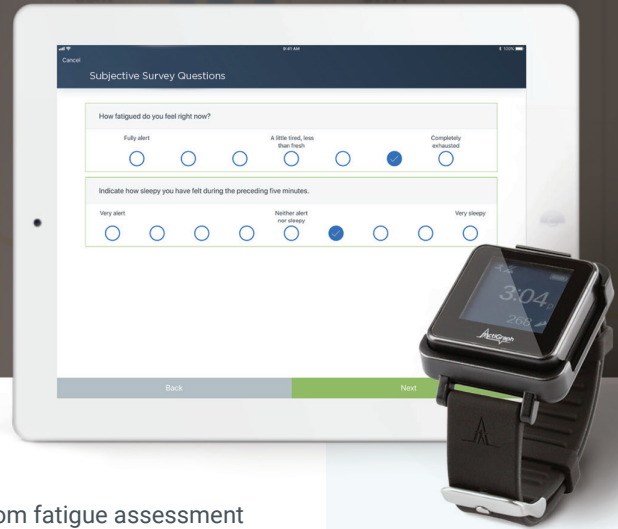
9:41 AM

100%

Cancel

Subjective Survey Questions

How fatigued do you feel right now?

Fully alert

A little tired, less than fresh

Completely exhausted

Indicate how sleepy you have felt during the preceding five minutes.

Very alert

Neither alert nor sleepy

Very sleepy

Back

Next

3:04

268

ActiGraph

om fatigue assessment